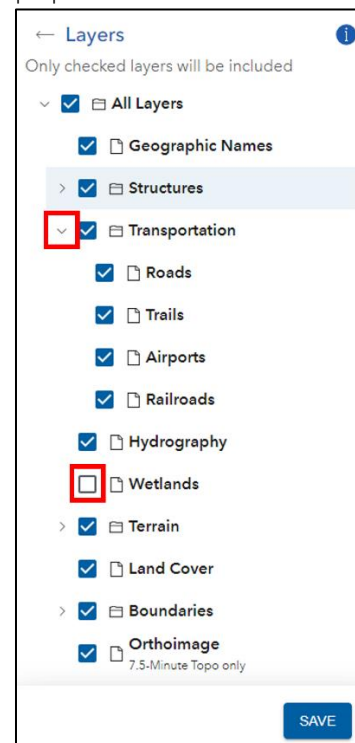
← Layers

Only checked layers will be included

All Layers

Geographic Names

Structures

Transportation

Roads

Trails

Airports

Railroads

Hydrography

Wetlands

Terrain

Land Cover

Boundaries

Orthoimage
7.5-Minute Topo only

SAVE